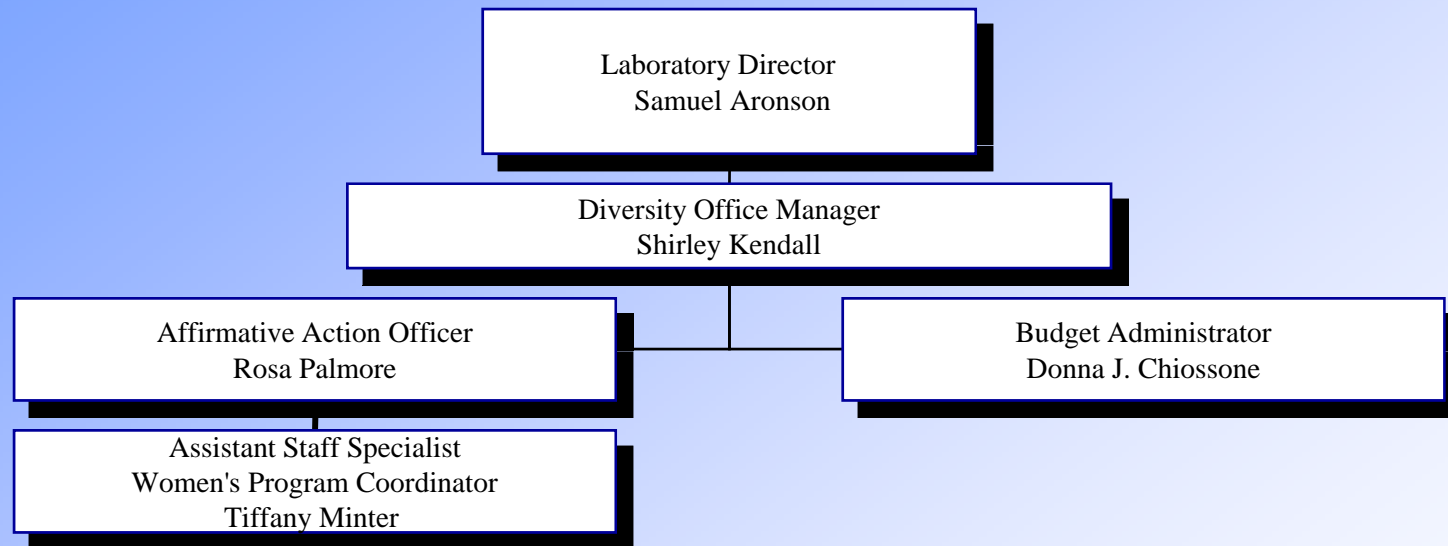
Laboratory Director
Samuel Aronson

Diversity Office Manager
Shirley Kendall

Affirmative Action Officer
Rosa Palmore

Budget Administrator
Donna J. Chiossone

Assistant Staff Specialist
Women's Program Coordinator
Tiffany Minter